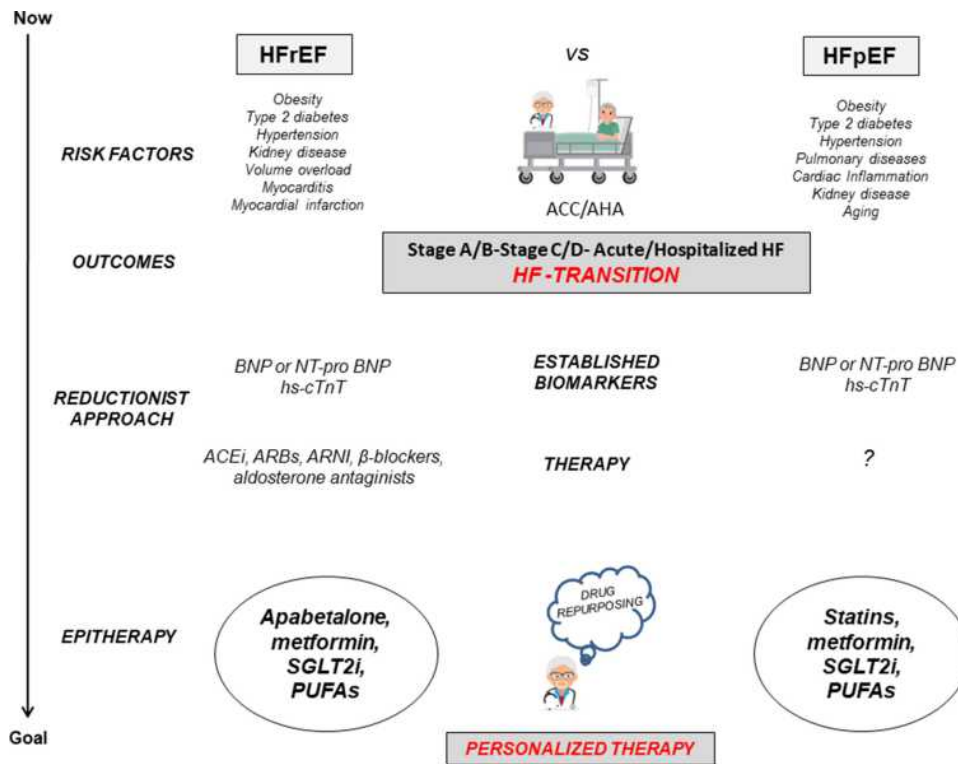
Now

HFrEF

VS

HFpEF

Obesity
Type 2 diabetes
Hypertension
Kidney disease
Volume overload
Myocarditis
Myocardial infarction

RISK FACTORS

ACC/AHA

Obesity
Type 2 diabetes
Hypertension
Pulmonary diseases
Cardiac Inflammation
Kidney disease
Aging

OUTCOMES

Stage A/B-Stage C/D- Acute/Hospitalized HF
HF-TRANSITION

REDUCTIONIST APPROACH

BNP or NT-pro BNP
hs-cTnT

ESTABLISHED BIOMARKERS

BNP or NT-pro BNP
hs-cTnT

ACEi, ARBs, ARNI, β-blockers, aldosterone antaginists

THERAPY

?

EPITHERAPY

Apabetalone, metformin, SGLT2i, PUFAs

DRUG REPURPOSING

Statins, metformin, SGLT2i, PUFAs

Goal

PERSONALIZED THERAPY